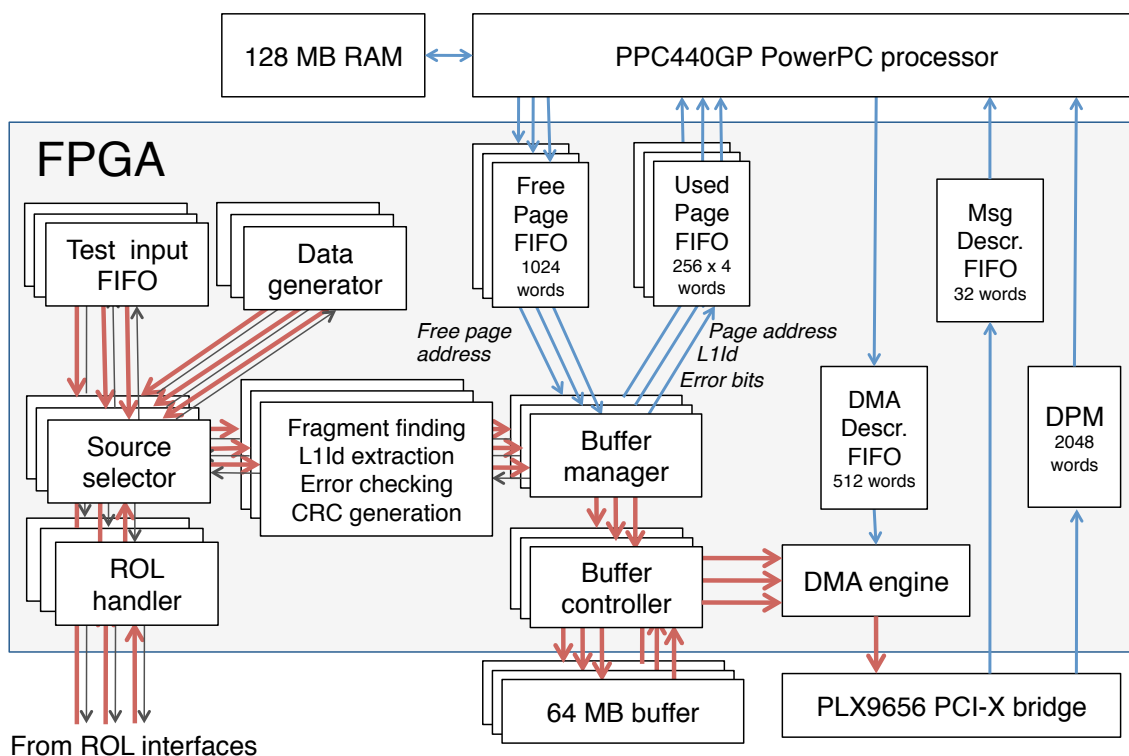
128 MB RAM

PPC440GP PowerPC processor

FPGA

Free Page FIFO 1024 words

Used Page FIFO 256 x 4 words

Msg Descr. FIFO 32 words

Test input FIFO

Data generator

Free page address

Page address L1Id Error bits

DMA Descr. FIFO 512 words

DPM 2048 words

Source selector

Fragment finding L1Id extraction Error checking CRC generation

Buffer manager

ROL handler

Buffer controller

DMA engine

64 MB buffer

PLX9656 PCI-X bridge

From ROL interfaces